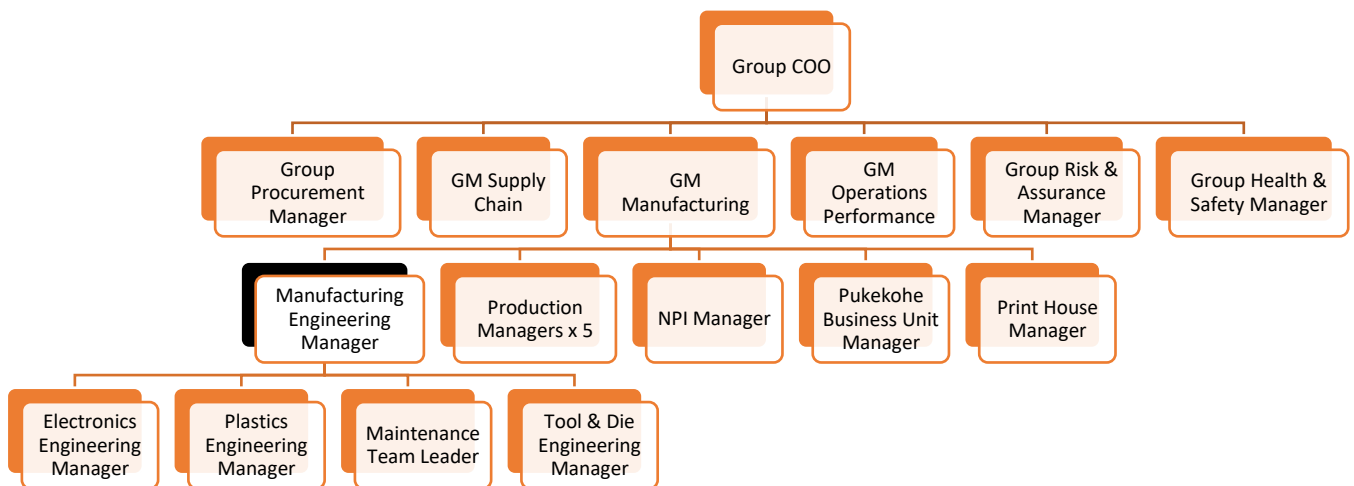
Group COO

Group Procurement Manager

GM Supply Chain

GM Manufacturing

GM Operations Performance

Group Risk & Assurance Manager

Group Health & Safety Manager

Manufacturing Engineering Manager

Production Managers x 5

NPI Manager

Pukekohe Business Unit Manager

Print House Manager

Electronics Engineering Manager

Plastics Engineering Manager

Maintenance Team Leader

Tool & Die Engineering Manager